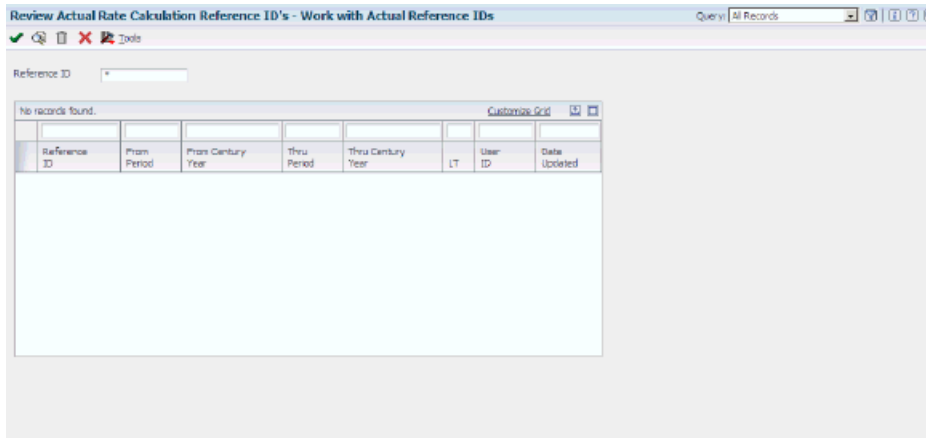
Review Actual Rate Calculation Reference ID's - Work with Actual Reference IDs

Query: All Records

Tools

Reference ID *

No records found.

Customize Grid

| Reference ID | From Period | From Century Year | Thru Period | Thru Century Year | LT | User ID | Date Updated |
|---|---|---|---|---|---|---|---|